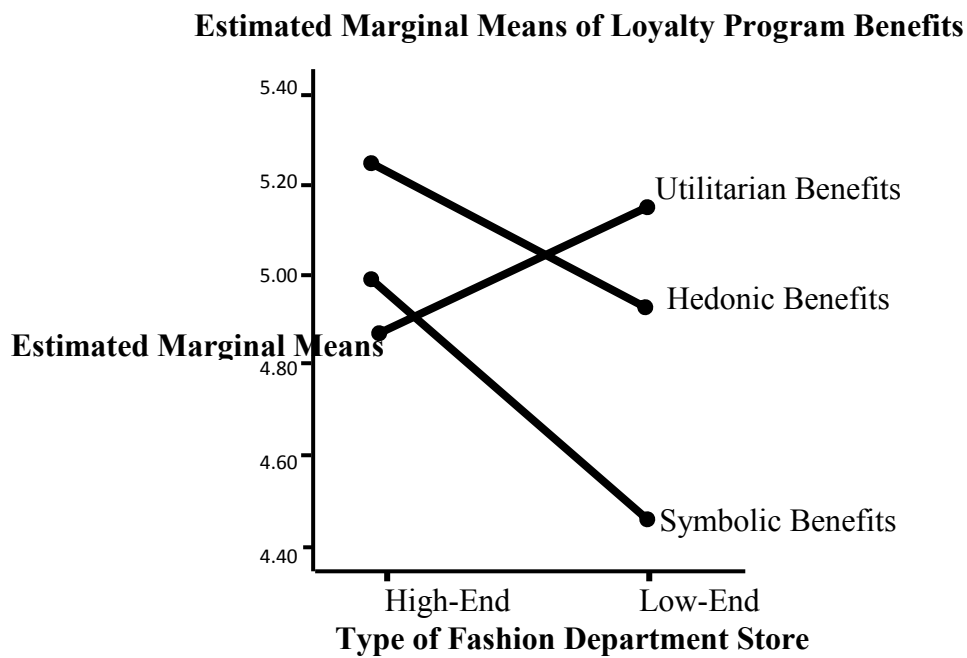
Estimated Marginal Means of Loyalty Program Benefits

5.40
5.20
5.00
4.80
4.60
4.40

Estimated Marginal Means

Utilitarian Benefits
Hedonic Benefits
Symbolic Benefits

High-End
Low-End
Type of Fashion Department Store